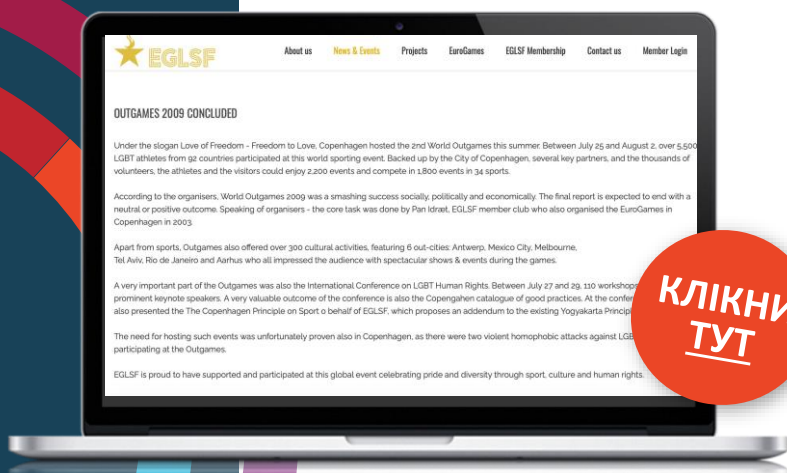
EGLSF

About us News & Events Projects EuroGames EGLSF Membership Contact us Member Login

OUTGAMES 2009 CONCLUDED

Under the slogan Love of Freedom - Freedom to Love, Copenhagen hosted the 2nd World Outgames this summer. Between July 25 and August 2, over 5,500 LGBT athletes from 92 countries participated at this world sporting event. Backed up by the City of Copenhagen, several key partners, and the thousands of volunteers, the athletes and the visitors could enjoy 2,200 events and compete in 1,800 events in 34 sports.

According to the organisers, World Outgames 2009 was a smashing success socially, politically and economically. The final report is expected to end with a neutral or positive outcome. Speaking of organisers - the core task was done by Pan Idræt, EGLSF member club who also organised the EuroGames in Copenhagen in 2003.

Apart from sports, Outgames also offered over 300 cultural activities, featuring 6 out-cities: Antwerp, Mexico City, Melbourne, Tel Aviv, Rio de Janeiro and Aarhus who all impressed the audience with spectacular shows & events during the games.

A very important part of the Outgames was also the International Conference on LGBT Human Rights. Between July 27 and 29, 110 workshops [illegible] prominent keynote speakers. A very valuable outcome of the conference is also the Copengahen catalogue of good practices. At the confer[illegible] also presented the The Copenhagen Principle on Sport o behalf of EGLSF, which proposes an addendum to the existing Yogyakarta Principl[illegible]

The need for hosting such events was unfortunately proven also in Copenhagen, as there were two violent homophobic attacks against LGB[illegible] participating at the Outgames.

EGLSF is proud to have supported and participated at this global event celebrating pride and diversity through sport, culture and human rights.

КЛІКНИ ТУТ